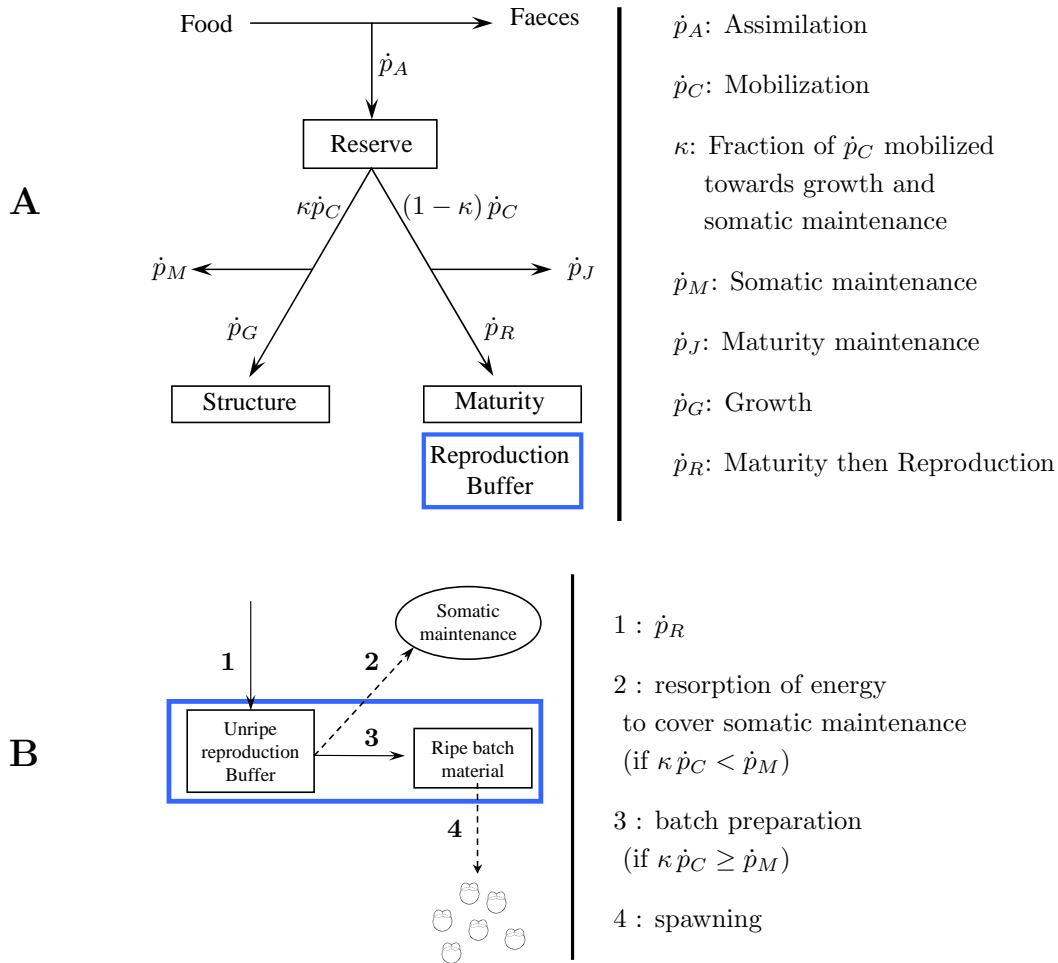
A

Food

Faeces

$\dot{p}_A$

Reserve

$\kappa\dot{p}_C$

$(1-\kappa)\,\dot{p}_C$

$\dot{p}_M$

$\dot{p}_J$

$\dot{p}_G$

$\dot{p}_R$

Structure

Maturity

Reproduction Buffer

$\dot{p}_A$: Assimilation

$\dot{p}_C$: Mobilization

$\kappa$: Fraction of $\dot{p}_C$ mobilized towards growth and somatic maintenance

$\dot{p}_M$: Somatic maintenance

$\dot{p}_J$: Maturity maintenance

$\dot{p}_G$: Growth

$\dot{p}_R$: Maturity then Reproduction

B

1

2

Somatic maintenance

Unripe reproduction Buffer

3

Ripe batch material

4

$1 : \dot{p}_R$

2 : resorption of energy to cover somatic maintenance (if $\kappa\,\dot{p}_C < \dot{p}_M$)

3 : batch preparation (if $\kappa\,\dot{p}_C \geq \dot{p}_M$)

4 : spawning